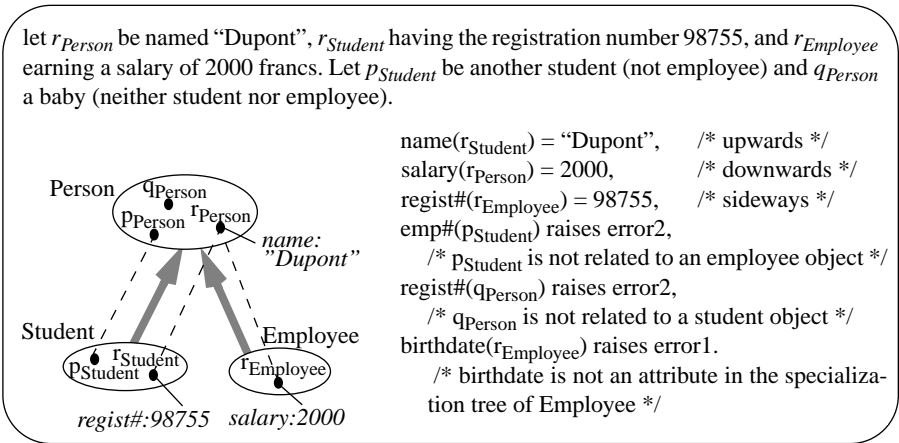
let $r_{Person}$ be named “Dupont”, $r_{Student}$ having the registration number 98755, and $r_{Employee}$ earning a salary of 2000 francs. Let $p_{Student}$ be another student (not employee) and $q_{Person}$ a baby (neither student nor employee).

Person
$q_{Person}$
$p_{Person}$
$r_{Person}$
name: "Dupont"
Student
Employee
$r_{Student}$
$p_{Student}$
$r_{Employee}$
regist#:98755
salary:2000

name($r_{Student}$) = “Dupont”, /* upwards */
salary($r_{Person}$) = 2000, /* downwards */
regist#($r_{Employee}$) = 98755, /* sideways */
emp#($p_{Student}$) raises error2,
/* $p_{Student}$ is not related to an employee object */
regist#($q_{Person}$) raises error2,
/* $q_{Person}$ is not related to a student object */
birthdate($r_{Employee}$) raises error1.
/* birthdate is not an attribute in the specialization tree of Employee */